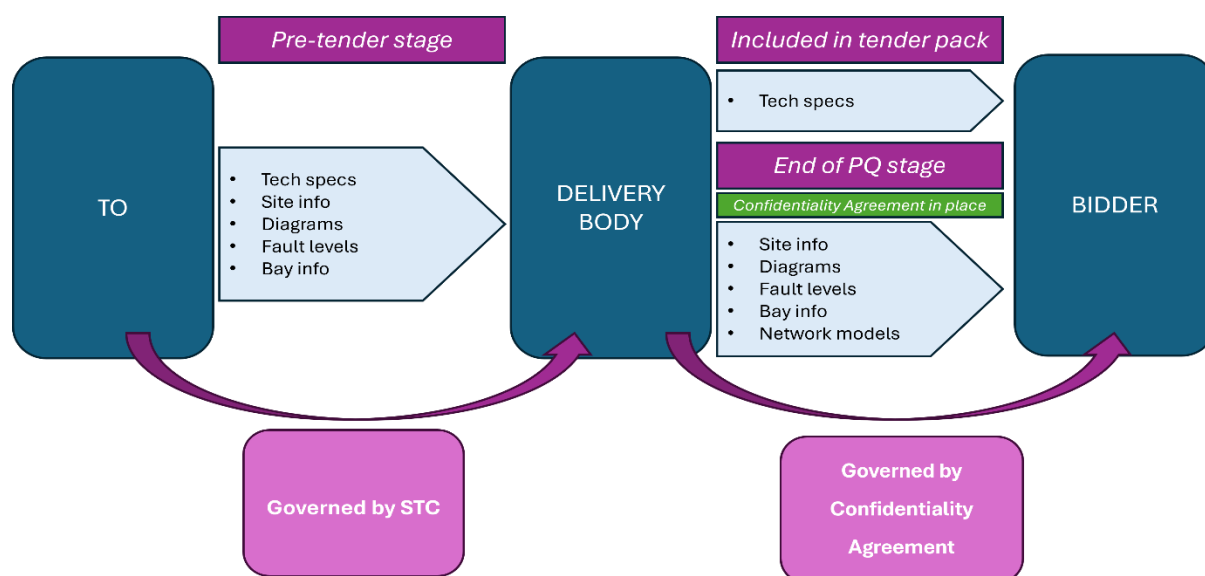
Pre-tender stage

TO

- Tech specs
- Site info
- Diagrams
- Fault levels
- Bay info

DELIVERY BODY

Included in tender pack

- Tech specs

End of PQ stage

Confidentiality Agreement in place

- Site info
- Diagrams
- Fault levels
- Bay info
- Network models

BIDDER

Governed by STC

Governed by Confidentiality Agreement